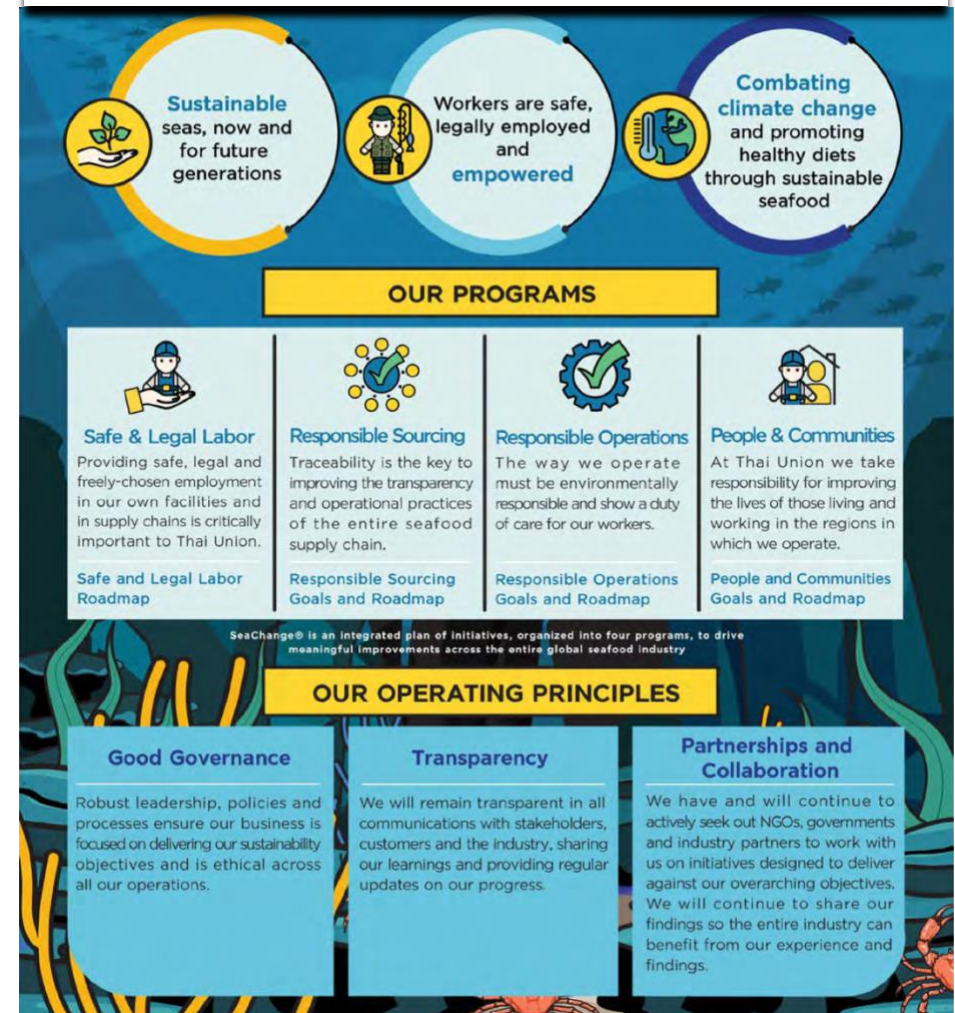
Sustainable seas, now and for future generations

Workers are safe, legally employed and empowered

Combating climate change and promoting healthy diets through sustainable seafood

OUR PROGRAMS

Safe & Legal Labor
Providing safe, legal and freely-chosen employment in our own facilities and in supply chains is critically important to Thai Union.
Safe and Legal Labor Roadmap

Responsible Sourcing
Traceability is the key to improving the transparency and operational practices of the entire seafood supply chain.
Responsible Sourcing Goals and Roadmap

Responsible Operations
The way we operate must be environmentally responsible and show a duty of care for our workers.
Responsible Operations Goals and Roadmap

People & Communities
At Thai Union we take responsibility for improving the lives of those living and working in the regions in which we operate.
People and Communities Goals and Roadmap

SeaChange® is an integrated plan of initiatives, organized into four programs, to drive meaningful improvements across the entire global seafood industry

OUR OPERATING PRINCIPLES

Good Governance
Robust leadership, policies and processes ensure our business is focused on delivering our sustainability objectives and is ethical across all our operations.

Transparency
We will remain transparent in all communications with stakeholders, customers and the industry, sharing our learnings and providing regular updates on our progress.

Partnerships and Collaboration
We have and will continue to actively seek out NGOs, governments and industry partners to work with us on initiatives designed to deliver against our overarching objectives. We will continue to share our findings so the entire industry can benefit from our experience and findings.